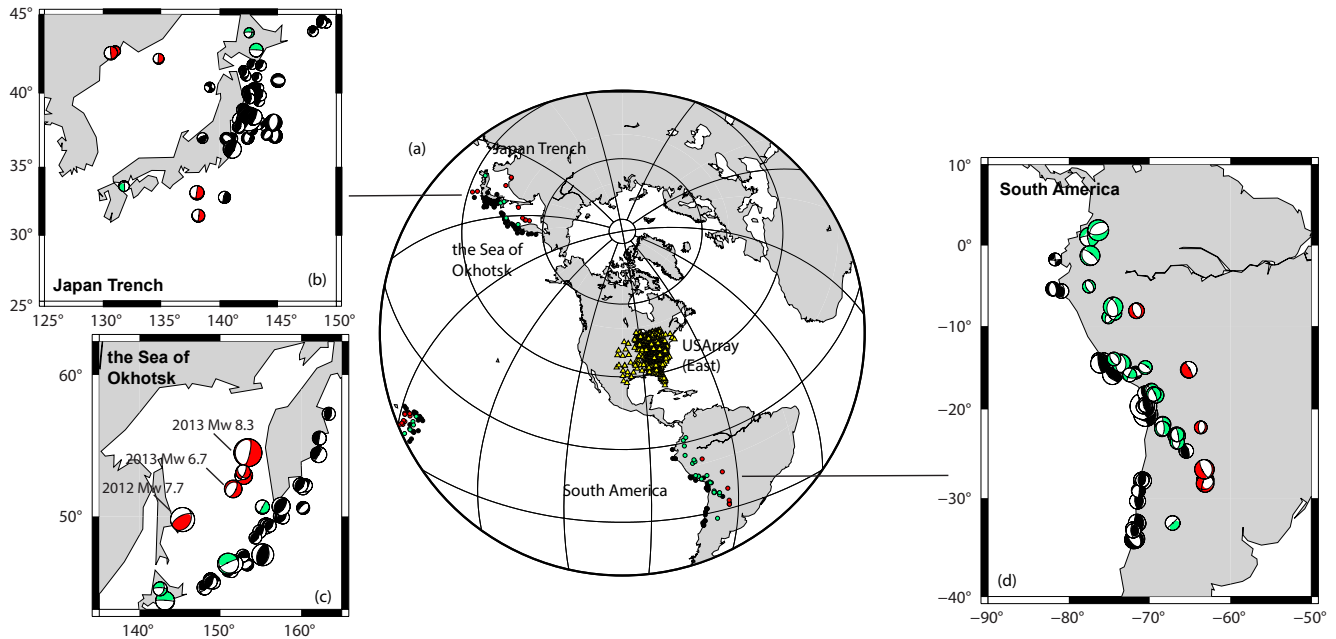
45°
40°
35°
30°
25°
Japan Trench
(b)
125° 130° 135° 140° 145° 150°

the Sea of Okhotsk
60°
2013 Mw 8.3
2013 Mw 6.7
2012 Mw 7.7
50°
(c)
140° 150° 160°

(a)
Japan Trench
the Sea of Okhotsk
USArray (East)
South America

10°
South America
0°
-10°
-20°
-30°
-40°
(d)
-90° -80° -70° -60° -50°